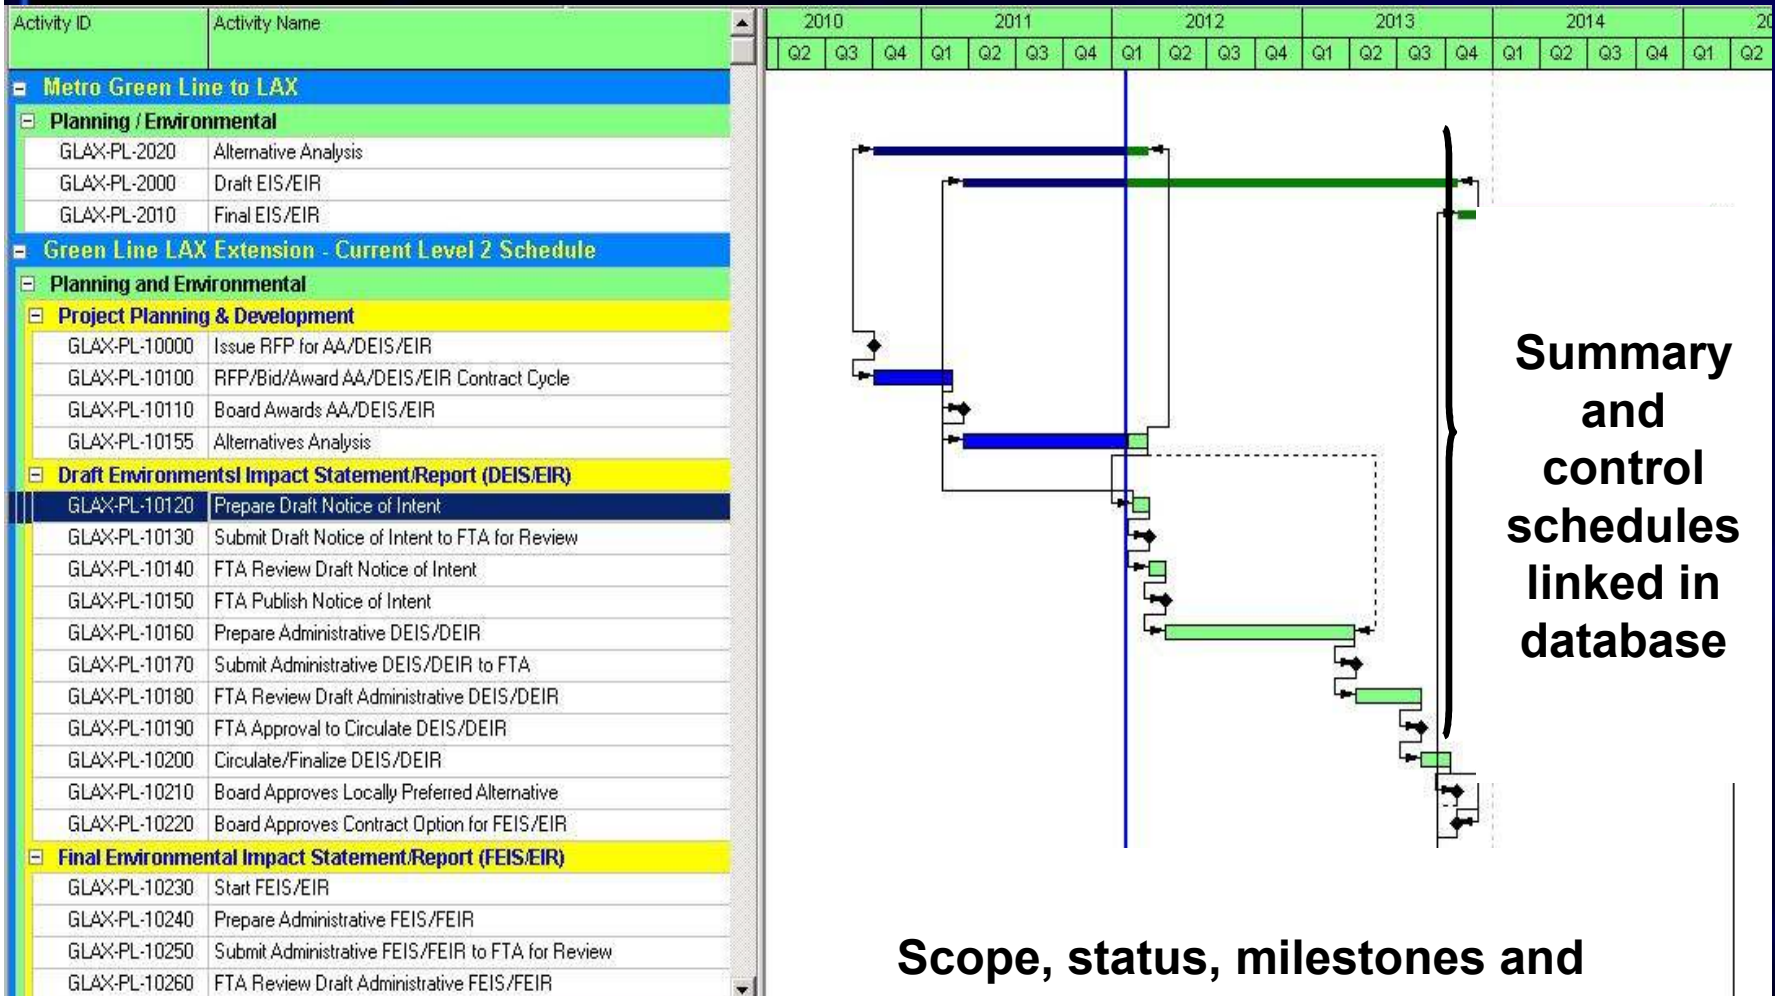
| Activity ID | Activity Name |
|---|---|
| Metro Green Line to LAX | |
| Planning / Environmental | |
| GLAX-PL-2020 | Alternative Analysis |
| GLAX-PL-2000 | Draft EIS/EIR |
| GLAX-PL-2010 | Final EIS/EIR |
| Green Line LAX Extension - Current Level 2 Schedule | |
| Planning and Environmental | |
| Project Planning & Development | |
| GLAX-PL-10000 | Issue RFP for AA/DEIS/EIR |
| GLAX-PL-10100 | RFP/Bid/Award AA/DEIS/EIR Contract Cycle |
| GLAX-PL-10110 | Board Awards AA/DEIS/EIR |
| GLAX-PL-10155 | Alternatives Analysis |
| Draft Environmentsl Impact Statement/Report (DEIS/EIR) | |
| GLAX-PL-10120 | Prepare Draft Notice of Intent |
| GLAX-PL-10130 | Submit Draft Notice of Intent to FTA for Review |
| GLAX-PL-10140 | FTA Review Draft Notice of Intent |
| GLAX-PL-10150 | FTA Publish Notice of Intent |
| GLAX-PL-10160 | Prepare Administrative DEIS/DEIR |
| GLAX-PL-10170 | Submit Administrative DEIS/DEIR to FTA |
| GLAX-PL-10180 | FTA Review Draft Administrative DEIS/DEIR |
| GLAX-PL-10190 | FTA Approval to Circulate DEIS/DEIR |
| GLAX-PL-10200 | Circulate/Finalize DEIS/DEIR |
| GLAX-PL-10210 | Board Approves Locally Preferred Alternative |
| GLAX-PL-10220 | Board Approves Contract Option for FEIS/EIR |
| Final Environmental Impact Statement/Report (FEIS/EIR) | |
| GLAX-PL-10230 | Start FEIS/EIR |
| GLAX-PL-10240 | Prepare Administrative FEIS/FEIR |
| GLAX-PL-10250 | Submit Administrative FEIS/FEIR to FTA for Review |
| GLAX-PL-10260 | FTA Review Draft Administrative FEIS/FEIR |

2010 Q2 Q3 Q4 2011 Q1 Q2 Q3 Q4 2012 Q1 Q2 Q3 Q4 2013 Q1 Q2 Q3 Q4 2014 Q1 Q2 Q3 Q4 20 Q1 Q2

Summary and control schedules linked in database

Scope, status, milestones and